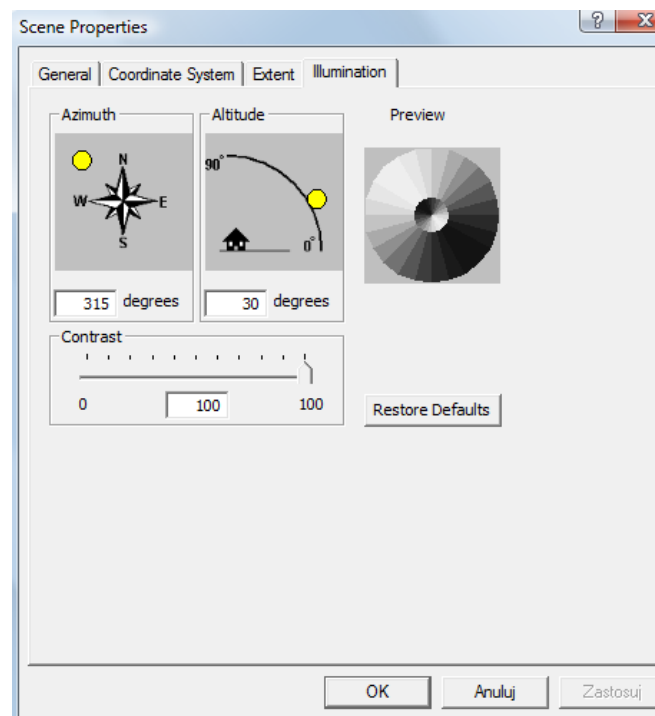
Scene Properties

?

X

General | Coordinate System | Extent | Illumination

Azimuth

N

W

E

S

315 degrees

Altitude

90°

0°

30 degrees

Preview

Contrast

0

100

100

Restore Defaults

OK

Anuluj

Zastosuj